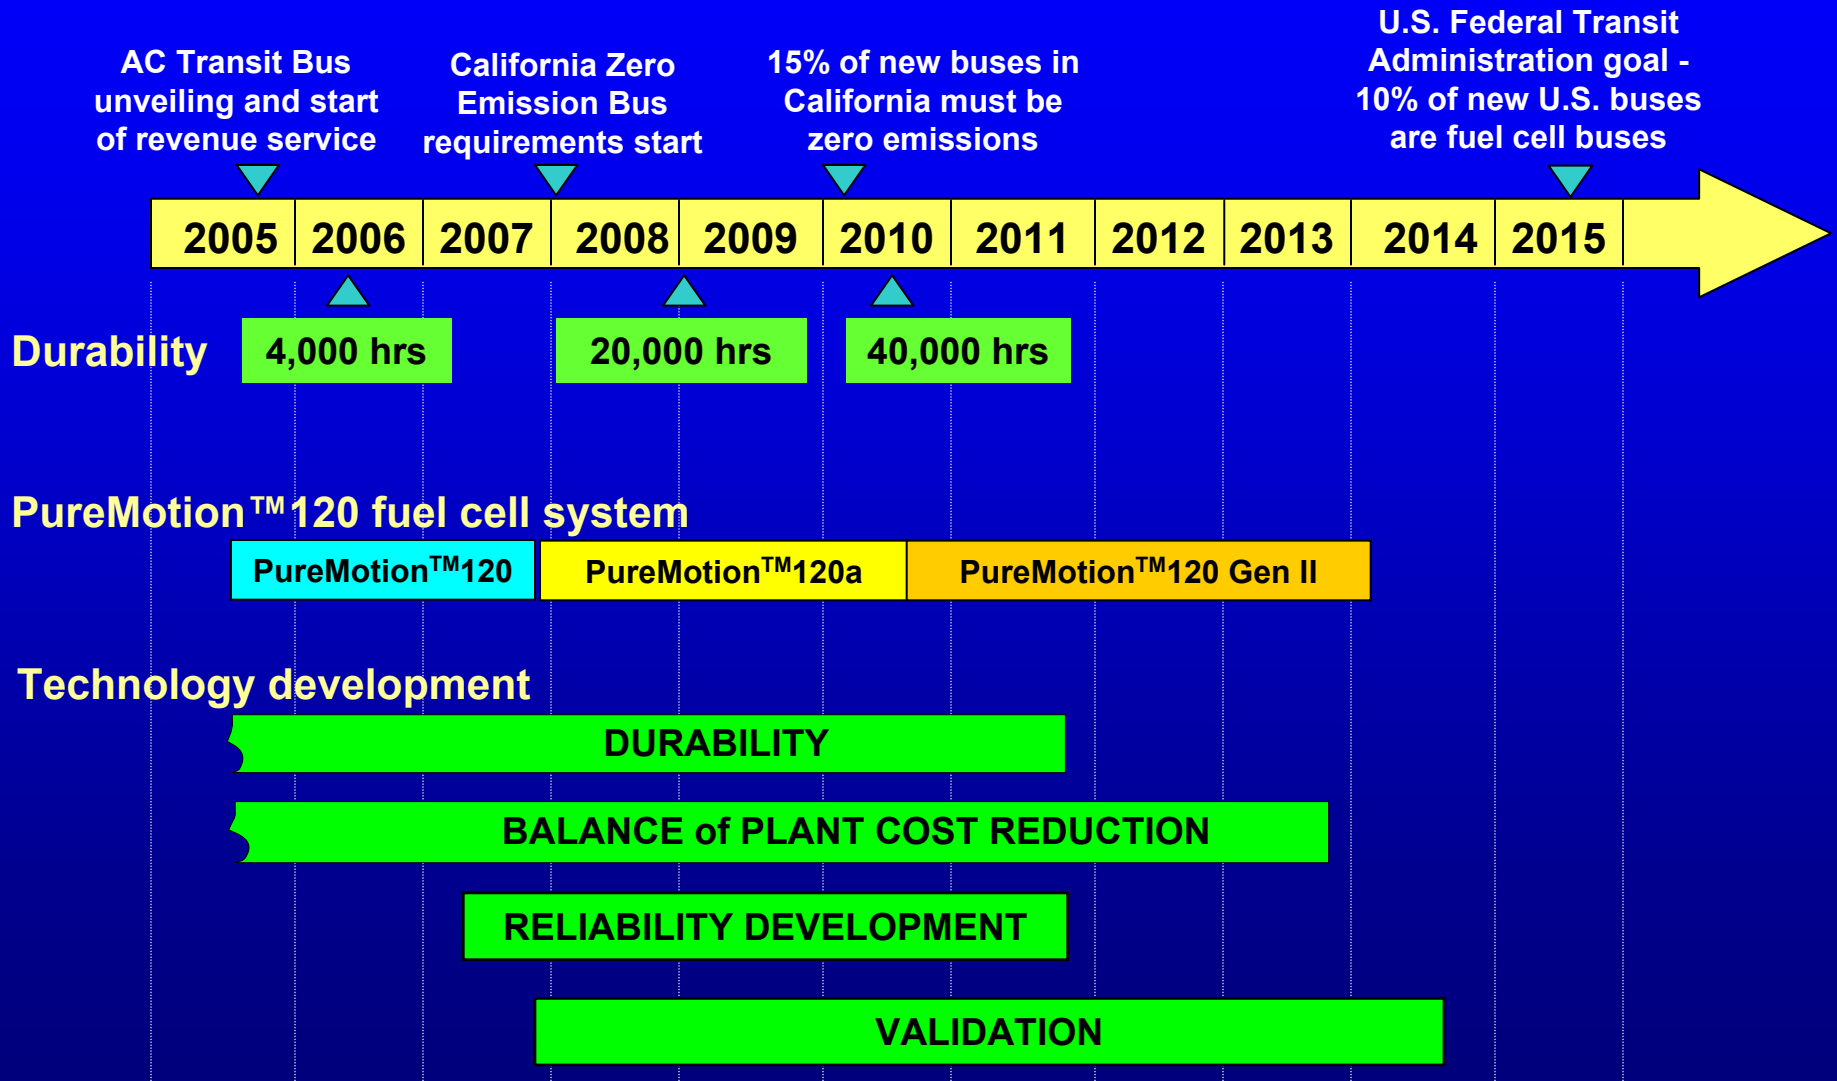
AC Transit Bus unveiling and start of revenue service

California Zero Emission Bus requirements start

15% of new buses in California must be zero emissions

U.S. Federal Transit Administration goal - 10% of new U.S. buses are fuel cell buses

| 2005 | 2006 | 2007 | 2008 | 2009 | 2010 | 2011 | 2012 | 2013 | 2014 | 2015 |
|---|---|---|---|---|---|---|---|---|---|---|

Durability

4,000 hrs

20,000 hrs

40,000 hrs

PureMotion™120 fuel cell system

PureMotion™120

PureMotion™120a

PureMotion™120 Gen II

Technology development

DURABILITY

BALANCE of PLANT COST REDUCTION

RELIABILITY DEVELOPMENT

VALIDATION